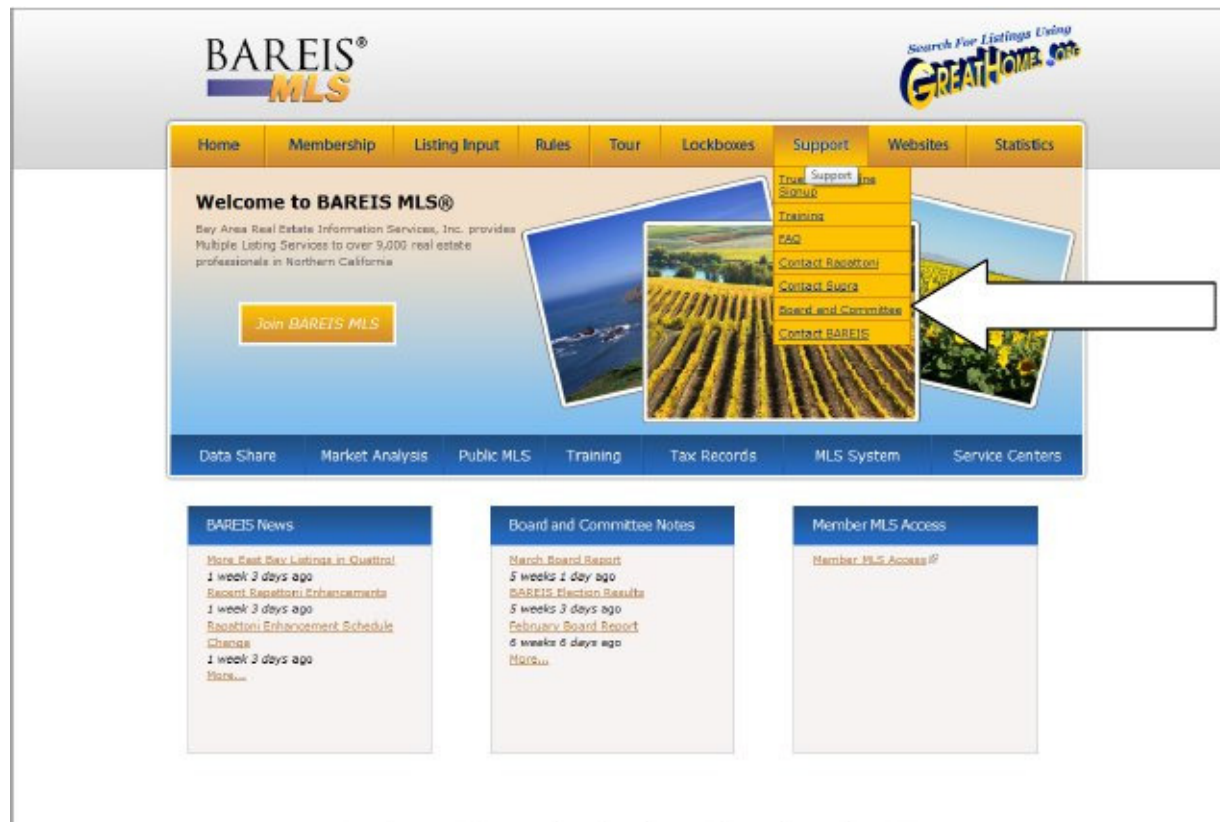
BAREIS®
MLS

Search For Listings Using
GREATHOME.ORG

Home | Membership | Listing Input | Rules | Tour | Lockboxes | Support | Websites | Statistics

Support

Tru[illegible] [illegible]ne Signup
Training
FAQ
Contact Rapattoni
Contact Supra
Board and Committee
Contact BAREIS

Welcome to BAREIS MLS®

Bay Area Real Estate Information Services, Inc. provides Multiple Listing Services to over 9,000 real estate professionals in Northern California

Join BAREIS MLS

Data Share | Market Analysis | Public MLS | Training | Tax Records | MLS System | Service Centers

BAREIS News

More East Bay Listings in Quattro!
1 week 3 days ago
Recent Rapattoni Enhancements
1 week 3 days ago
Rapattoni Enhancement Schedule Change
1 week 3 days ago
More...

Board and Committee Notes

March Board Report
5 weeks 1 day ago
BAREIS Election Results
5 weeks 3 days ago
February Board Report
6 weeks 6 days ago
More...

Member MLS Access

Member MLS Access